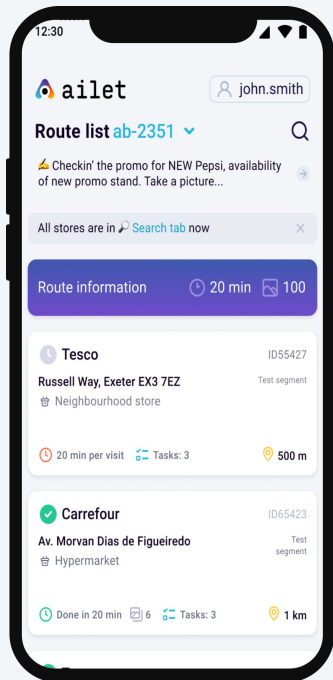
12:30

ailet

john.smith

Route list ab-2351

✍ Checkin' the promo for NEW Pepsi, availability of new promo stand. Take a picture...

All stores are in 🔎 Search tab now

Route information 20 min 100

Tesco ID55427

Russell Way, Exeter EX3 7EZ Test segment

Neighbourhood store

20 min per visit Tasks: 3 500 m

Carrefour ID65423

Av. Morvan Dias de Figueiredo Test segment

Hypermarket

Done in 20 min 6 Tasks: 3 1 km